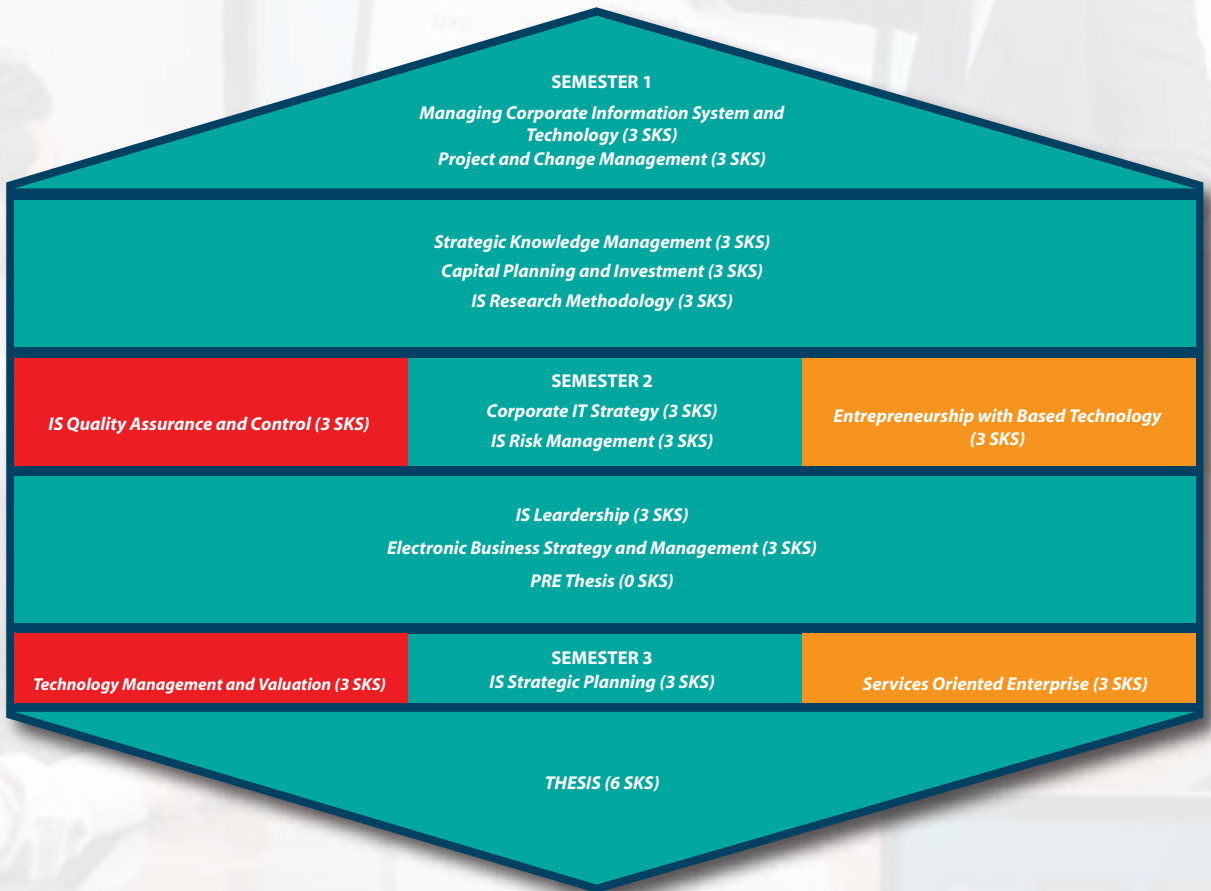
SEMESTER 1
Managing Corporate Information System and Technology (3 SKS)
Project and Change Management (3 SKS)

Strategic Knowledge Management (3 SKS)
Capital Planning and Investment (3 SKS)
IS Research Methodology (3 SKS)

IS Quality Assurance and Control (3 SKS)

SEMESTER 2
Corporate IT Strategy (3 SKS)
IS Risk Management (3 SKS)

Entrepreneurship with Based Technology (3 SKS)

IS Leardership (3 SKS)
Electronic Business Strategy and Management (3 SKS)
PRE Thesis (0 SKS)

Technology Management and Valuation (3 SKS)

SEMESTER 3
IS Strategic Planning (3 SKS)

Services Oriented Enterprise (3 SKS)

THESIS (6 SKS)